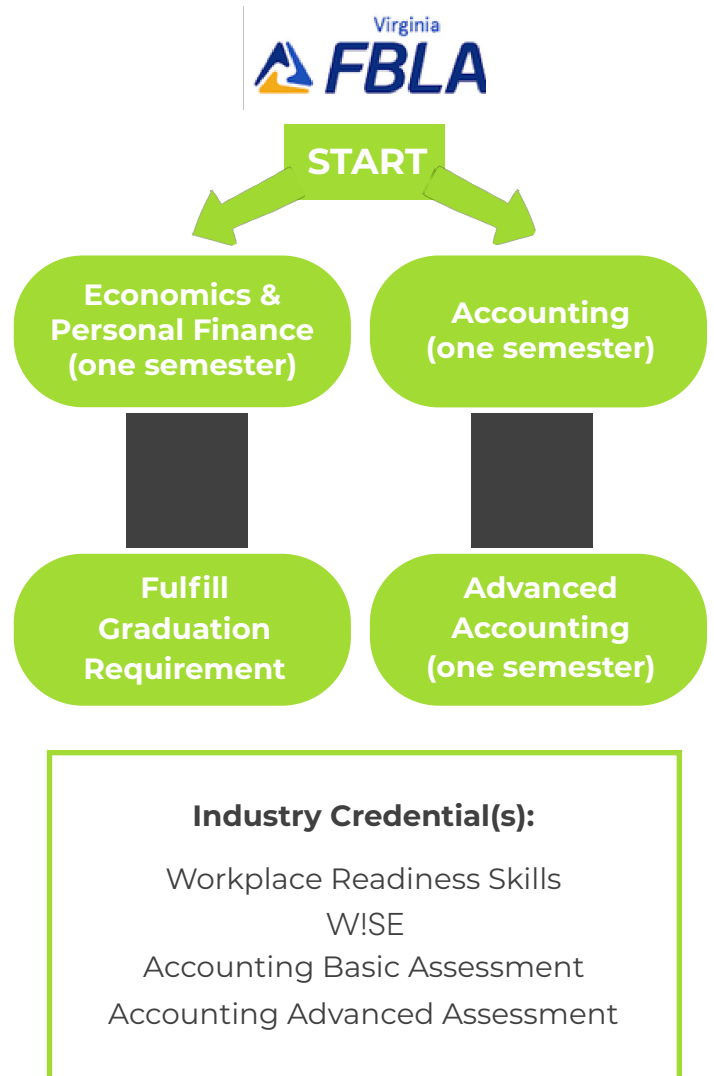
Virginia
FBLA

START

Economics & Personal Finance (one semester)

Accounting (one semester)

Fulfill Graduation Requirement

Advanced Accounting (one semester)

Industry Credential(s):

Workplace Readiness Skills
W!SE
Accounting Basic Assessment
Accounting Advanced Assessment